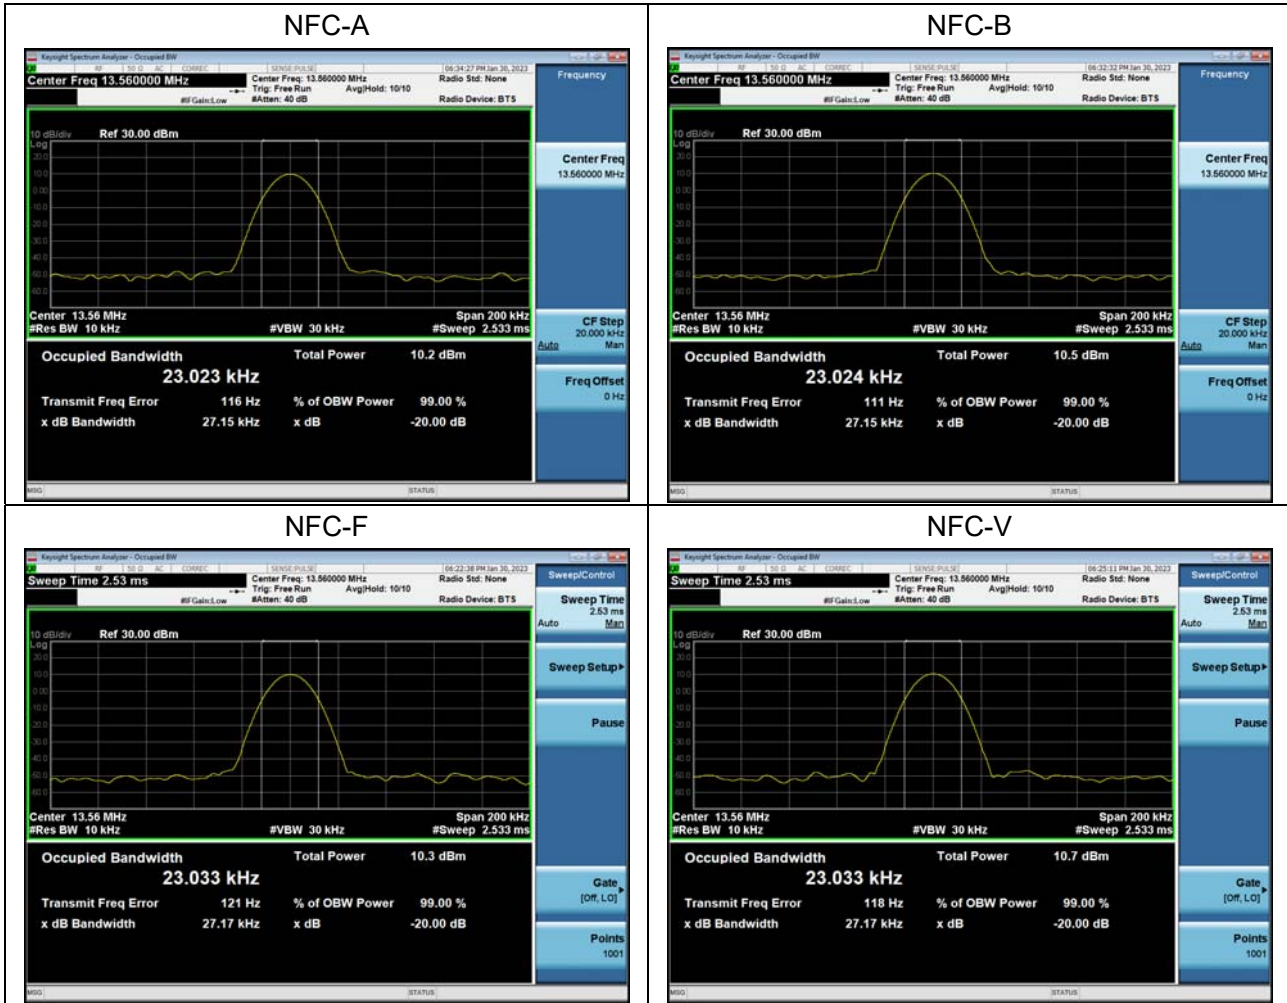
| NFC-A | NFC-B |
|---|---|
| Keysight Spectrum Analyzer - Occupied BW<br>RF 50 Ω AC CORREC SENSE:PULSE 06:34:27 PM Jan 30, 2023<br>Center Freq 13.560000 MHz<br>Center Freq: 13.560000 MHz Trig: Free Run Avg\|Hold: 10/10 #IFGain:Low #Atten: 40 dB<br>Radio Std: None Radio Device: BTS<br>Frequency<br>10 dB/div Ref 30.00 dBm Log<br>20.0 10.0 0.00 -10.0 -20.0 -30.0 -40.0 -50.0 -60.0<br>Center 13.56 MHz #Res BW 10 kHz #VBW 30 kHz Span 200 kHz #Sweep 2.533 ms<br>Center Freq 13.560000 MHz<br>CF Step 20.000 kHz Auto Man<br>Freq Offset 0 Hz<br>Occupied Bandwidth 23.023 kHz<br>Total Power 10.2 dBm<br>Transmit Freq Error 116 Hz<br>% of OBW Power 99.00 %<br>x dB Bandwidth 27.15 kHz<br>x dB -20.00 dB<br>MSG STATUS | Keysight Spectrum Analyzer - Occupied BW<br>RF 50 Ω AC CORREC SENSE:PULSE 06:32:32 PM Jan 30, 2023<br>Center Freq 13.560000 MHz<br>Center Freq: 13.560000 MHz Trig: Free Run Avg\|Hold: 10/10 #IFGain:Low #Atten: 40 dB<br>Radio Std: None Radio Device: BTS<br>Frequency<br>10 dB/div Ref 30.00 dBm Log<br>20.0 10.0 0.00 -10.0 -20.0 -30.0 -40.0 -50.0 -60.0<br>Center 13.56 MHz #Res BW 10 kHz #VBW 30 kHz Span 200 kHz #Sweep 2.533 ms<br>Center Freq 13.560000 MHz<br>CF Step 20.000 kHz Auto Man<br>Freq Offset 0 Hz<br>Occupied Bandwidth 23.024 kHz<br>Total Power 10.5 dBm<br>Transmit Freq Error 111 Hz<br>% of OBW Power 99.00 %<br>x dB Bandwidth 27.15 kHz<br>x dB -20.00 dB<br>MSG STATUS |
| NFC-F | NFC-V |
| Keysight Spectrum Analyzer - Occupied BW<br>RF 50 Ω AC CORREC SENSE:PULSE 06:22:38 PM Jan 30, 2023<br>Sweep Time 2.53 ms<br>Center Freq: 13.560000 MHz Trig: Free Run Avg\|Hold: 10/10 #IFGain:Low #Atten: 40 dB<br>Radio Std: None Radio Device: BTS<br>Sweep/Control<br>Sweep Time 2.53 ms Auto Man<br>10 dB/div Ref 30.00 dBm Log<br>20.0 10.0 0.00 -10.0 -20.0 -30.0 -40.0 -50.0 -60.0<br>Center 13.56 MHz #Res BW 10 kHz #VBW 30 kHz Span 200 kHz #Sweep 2.533 ms<br>Sweep Setup▸<br>Pause<br>Gate [Off, LO]<br>Points 1001<br>Occupied Bandwidth 23.033 kHz<br>Total Power 10.3 dBm<br>Transmit Freq Error 121 Hz<br>% of OBW Power 99.00 %<br>x dB Bandwidth 27.17 kHz<br>x dB -20.00 dB<br>MSG STATUS | Keysight Spectrum Analyzer - Occupied BW<br>RF 50 Ω AC CORREC SENSE:PULSE 06:25:11 PM Jan 30, 2023<br>Sweep Time 2.53 ms<br>Center Freq: 13.560000 MHz Trig: Free Run Avg\|Hold: 10/10 #IFGain:Low #Atten: 40 dB<br>Radio Std: None Radio Device: BTS<br>Sweep/Control<br>Sweep Time 2.53 ms Auto Man<br>10 dB/div Ref 30.00 dBm Log<br>20.0 10.0 0.00 -10.0 -20.0 -30.0 -40.0 -50.0 -60.0<br>Center 13.56 MHz #Res BW 10 kHz #VBW 30 kHz Span 200 kHz #Sweep 2.533 ms<br>Sweep Setup▸<br>Pause<br>Gate [Off, LO]<br>Points 1001<br>Occupied Bandwidth 23.033 kHz<br>Total Power 10.7 dBm<br>Transmit Freq Error 118 Hz<br>% of OBW Power 99.00 %<br>x dB Bandwidth 27.17 kHz<br>x dB -20.00 dB<br>MSG STATUS |